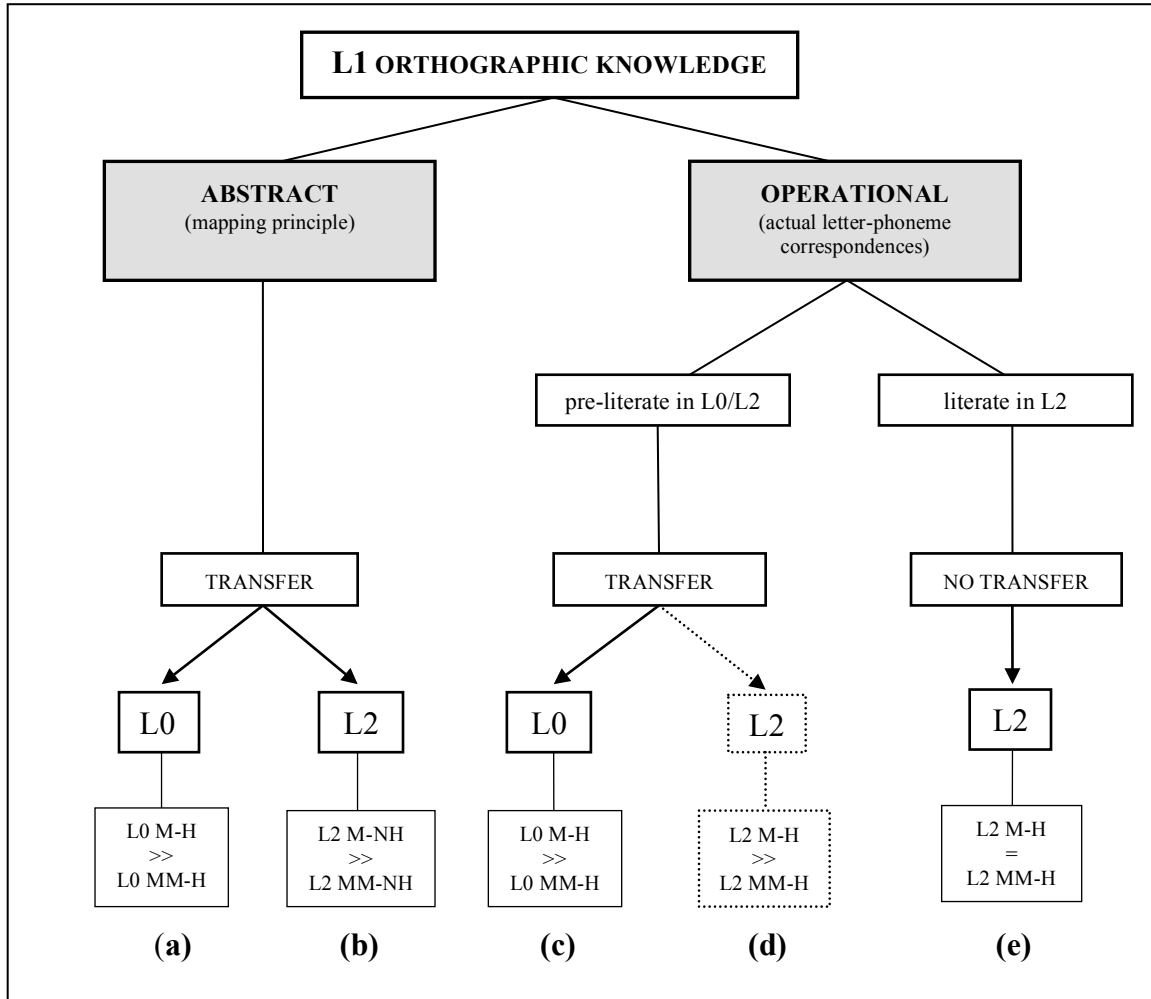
L1 ORTHOGRAPHIC KNOWLEDGE

ABSTRACT
(mapping principle)

OPERATIONAL
(actual letter-phoneme correspondences)

pre-literate in L0/L2

literate in L2

TRANSFER

TRANSFER

NO TRANSFER

L0

L2

L0

L2

L2

L0 M-H >> L0 MM-H

L2 M-NH >> L2 MM-NH

L0 M-H >> L0 MM-H

L2 M-H >> L2 MM-H

L2 M-H = L2 MM-H

(a)

(b)

(c)

(d)

(e)